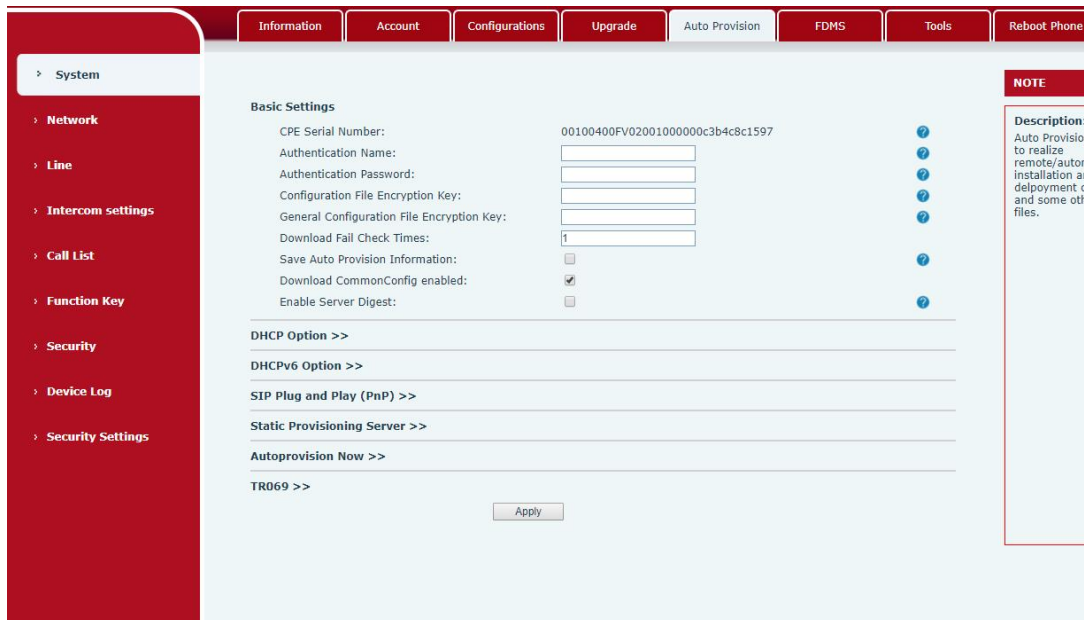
Information | Account | Configurations | Upgrade | Auto Provision | FDMS | Tools | Reboot Phone

› System
› Network
› Line
› Intercom settings
› Call List
› Function Key
› Security
› Device Log
› Security Settings

Basic Settings
CPE Serial Number: 00100400FV02001000000c3b4c8c1597
Authentication Name:
Authentication Password:
Configuration File Encryption Key:
General Configuration File Encryption Key:
Download Fail Check Times: 1
Save Auto Provision Information:
Download CommonConfig enabled:
Enable Server Digest:

DHCP Option >>
DHCPv6 Option >>
SIP Plug and Play (PnP) >>
Static Provisioning Server >>
Autoprovision Now >>
TR069 >>

Apply

NOTE
Description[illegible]
Auto Provisio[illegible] to realize remote/autor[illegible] installation a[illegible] delpoyment c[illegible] and some oth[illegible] files.